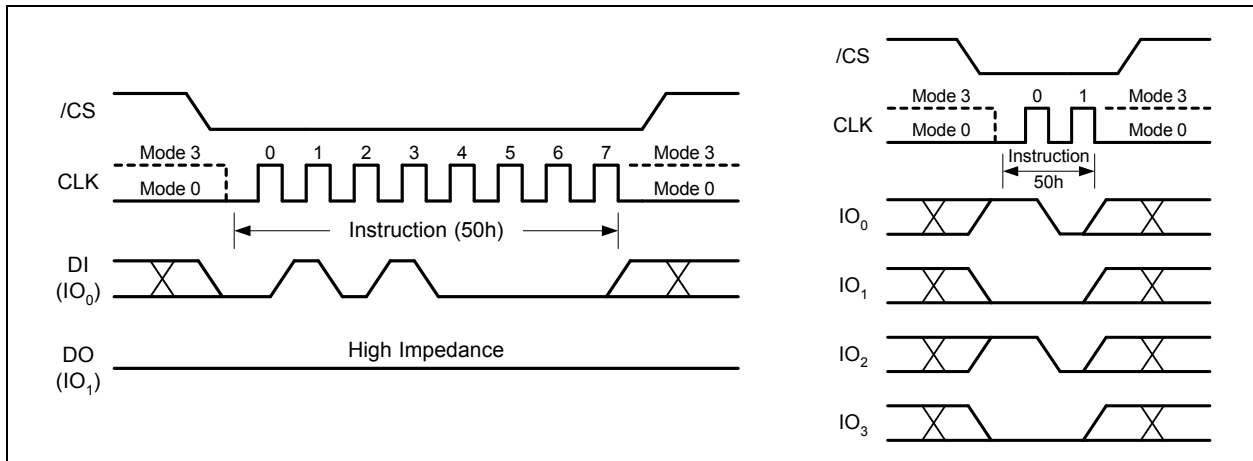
/CS

Mode 3

CLK

Mode 0

0 1 2 3 4 5 6 7

Mode 3

Mode 0

Instruction (50h)

DI
($IO_0$)

DO
($IO_1$)

High Impedance

/CS

Mode 3

CLK

Mode 0

0 1

Mode 3

Mode 0

Instruction

50h

$IO_0$

$IO_1$

$IO_2$

$IO_3$